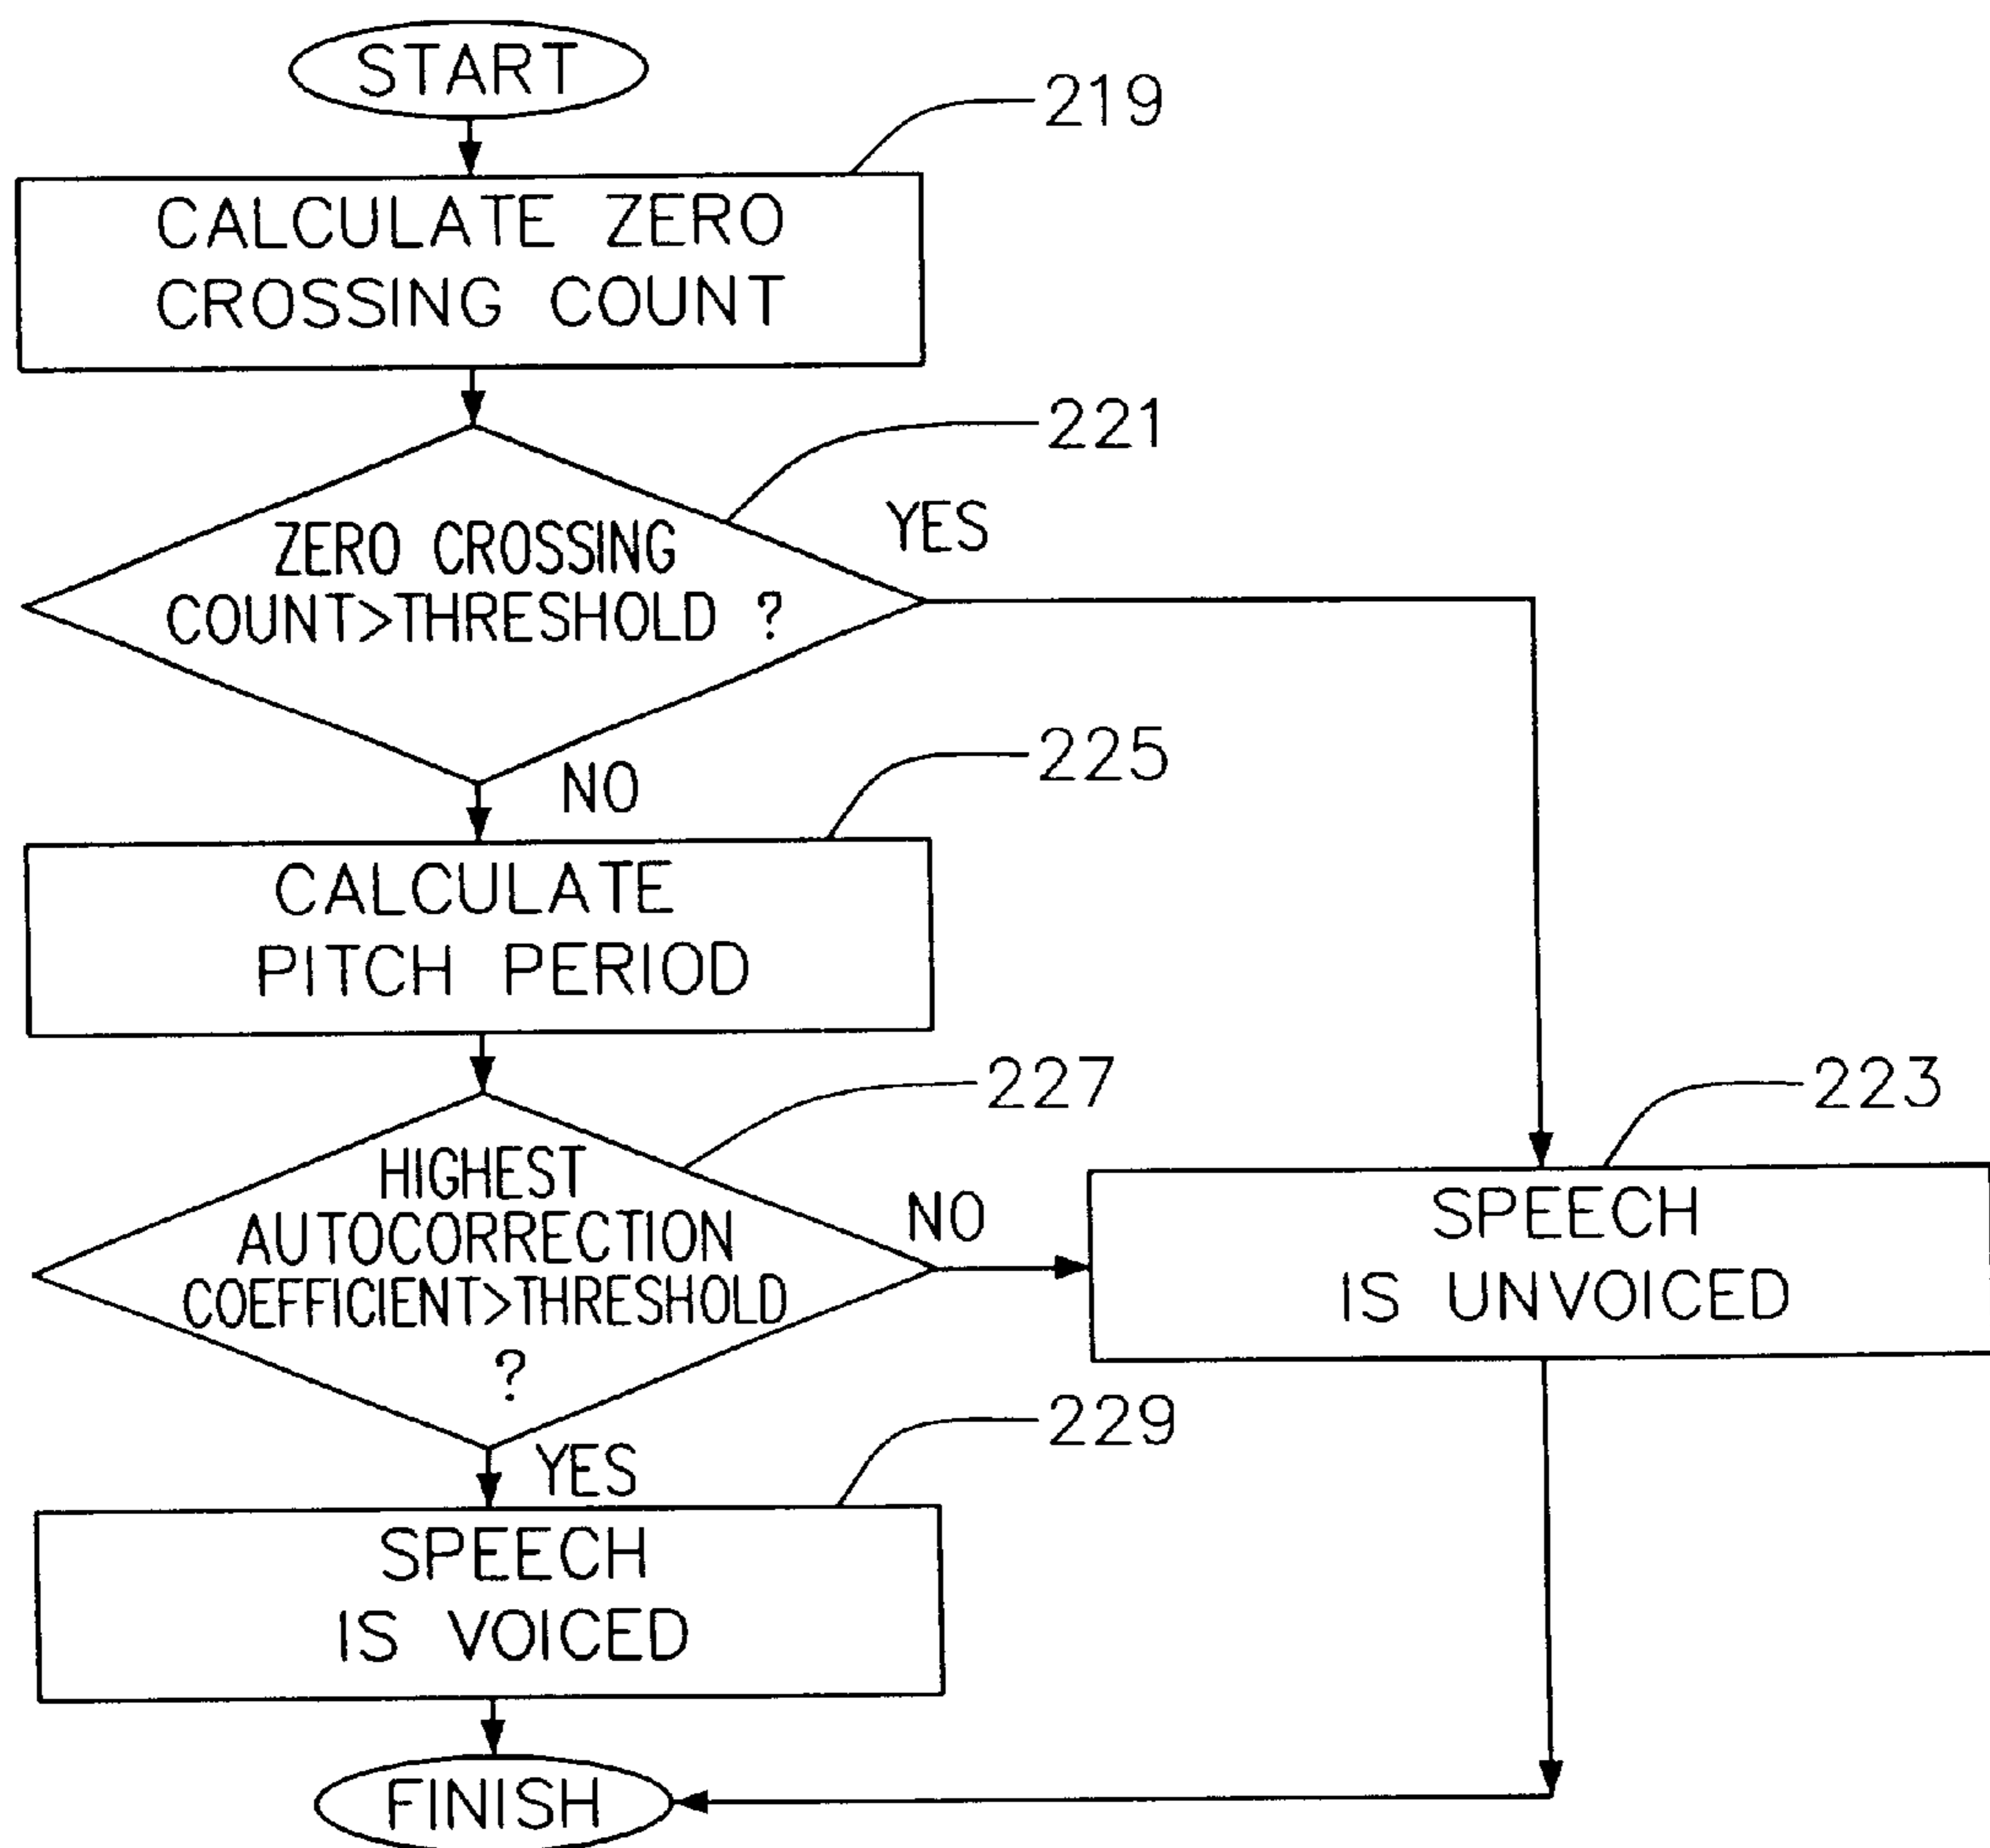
START

219

CALCULATE ZERO CROSSING COUNT

221

ZERO CROSSING COUNT>THRESHOLD ?

YES

NO

225

CALCULATE PITCH PERIOD

227

HIGHEST AUTOCORRECTION COEFFICIENT>THRESHOLD ?

NO

223

SPEECH IS UNVOICED

YES

229

SPEECH IS VOICED

FINISH